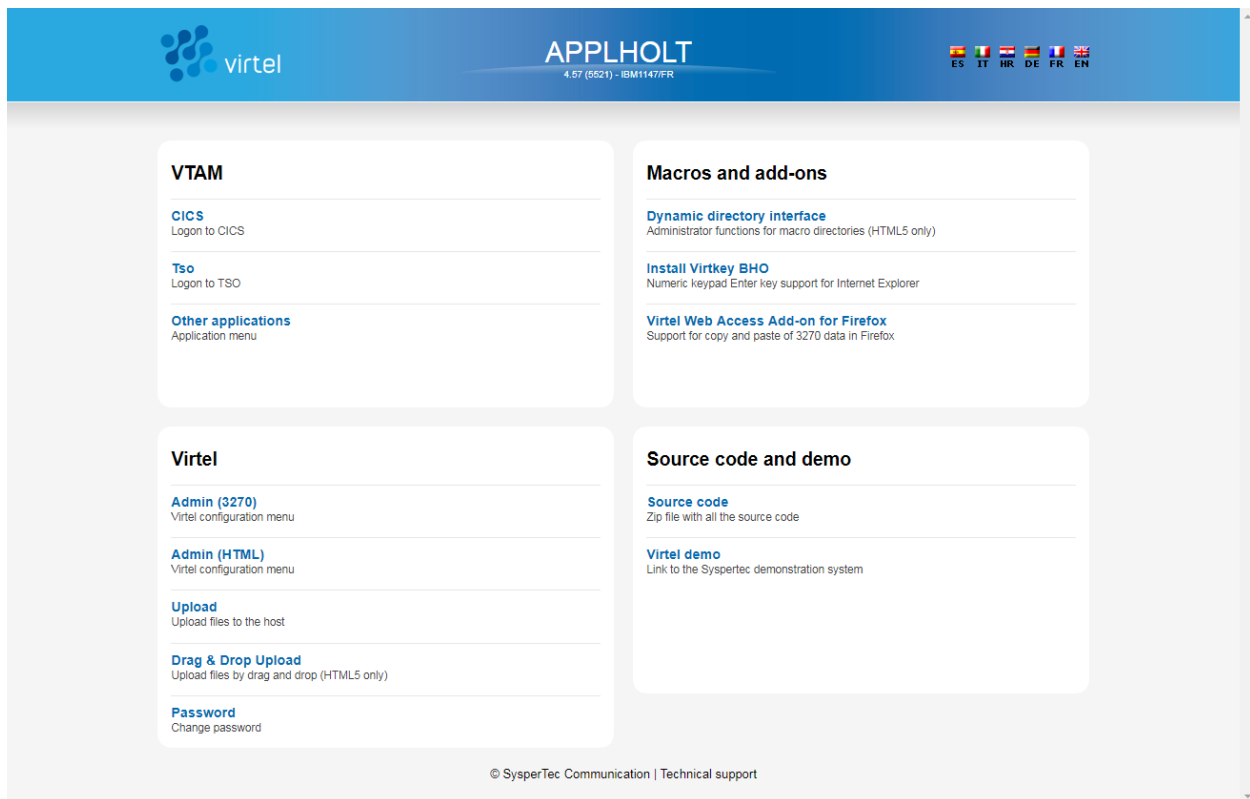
virtel

APPLHOLT
4.57 (5521) - IBM1147/FR

ES IT HR DE FR EN

VTAM

CICS
Logon to CICS

Tso
Logon to TSO

Other applications
Application menu

Macros and add-ons

Dynamic directory interface
Administrator functions for macro directories (HTML5 only)

Install Virtkey BHO
Numeric keypad Enter key support for Internet Explorer

Virtel Web Access Add-on for Firefox
Support for copy and paste of 3270 data in Firefox

Virtel

Admin (3270)
Virtel configuration menu

Admin (HTML)
Virtel configuration menu

Upload
Upload files to the host

Drag & Drop Upload
Upload files by drag and drop (HTML5 only)

Password
Change password

Source code and demo

Source code
Zip file with all the source code

Virtel demo
Link to the Syspertec demonstration system

© SysperTec Communication | Technical support